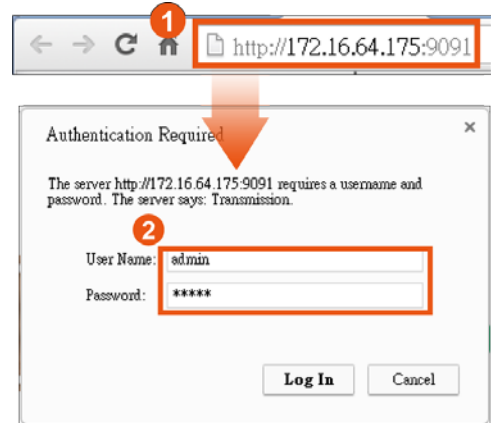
1

http://172.16.64.175:9091

Authentication Required

×

The server http://172.16.64.175:9091 requires a username and password. The server says: Transmission.

2

User Name: admin

Password: *****

Log In

Cancel